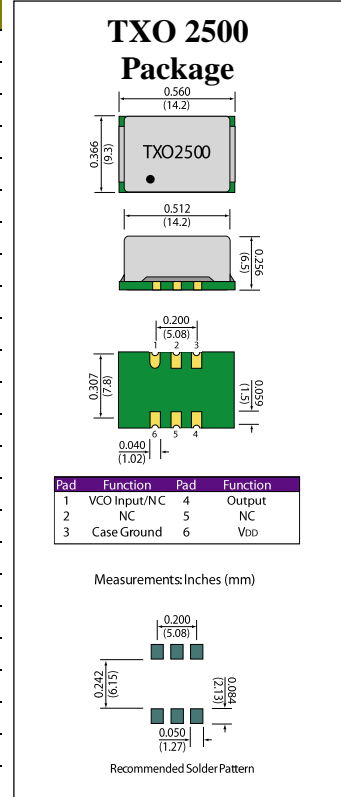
TXO 2500 Package

0.560
(14.2)

0.366
(9.3)

TXO2500

0.512
(14.2)

0.256
(6.5)

0.200
(5.08)

1 2 3

0.307
(7.8)

0.059
(1.5)

6 5 4

0.040
(1.02)

| Pad | Function | Pad | Function |
|---|---|---|---|
| 1 | VCO Input/NC | 4 | Output |
| 2 | NC | 5 | NC |
| 3 | Case Ground | 6 | VDD |

Measurements: Inches (mm)

0.200
(5.08)

0.242
(6.15)

0.084
(2.13)

0.050
(1.27)

Recommended Solder Pattern